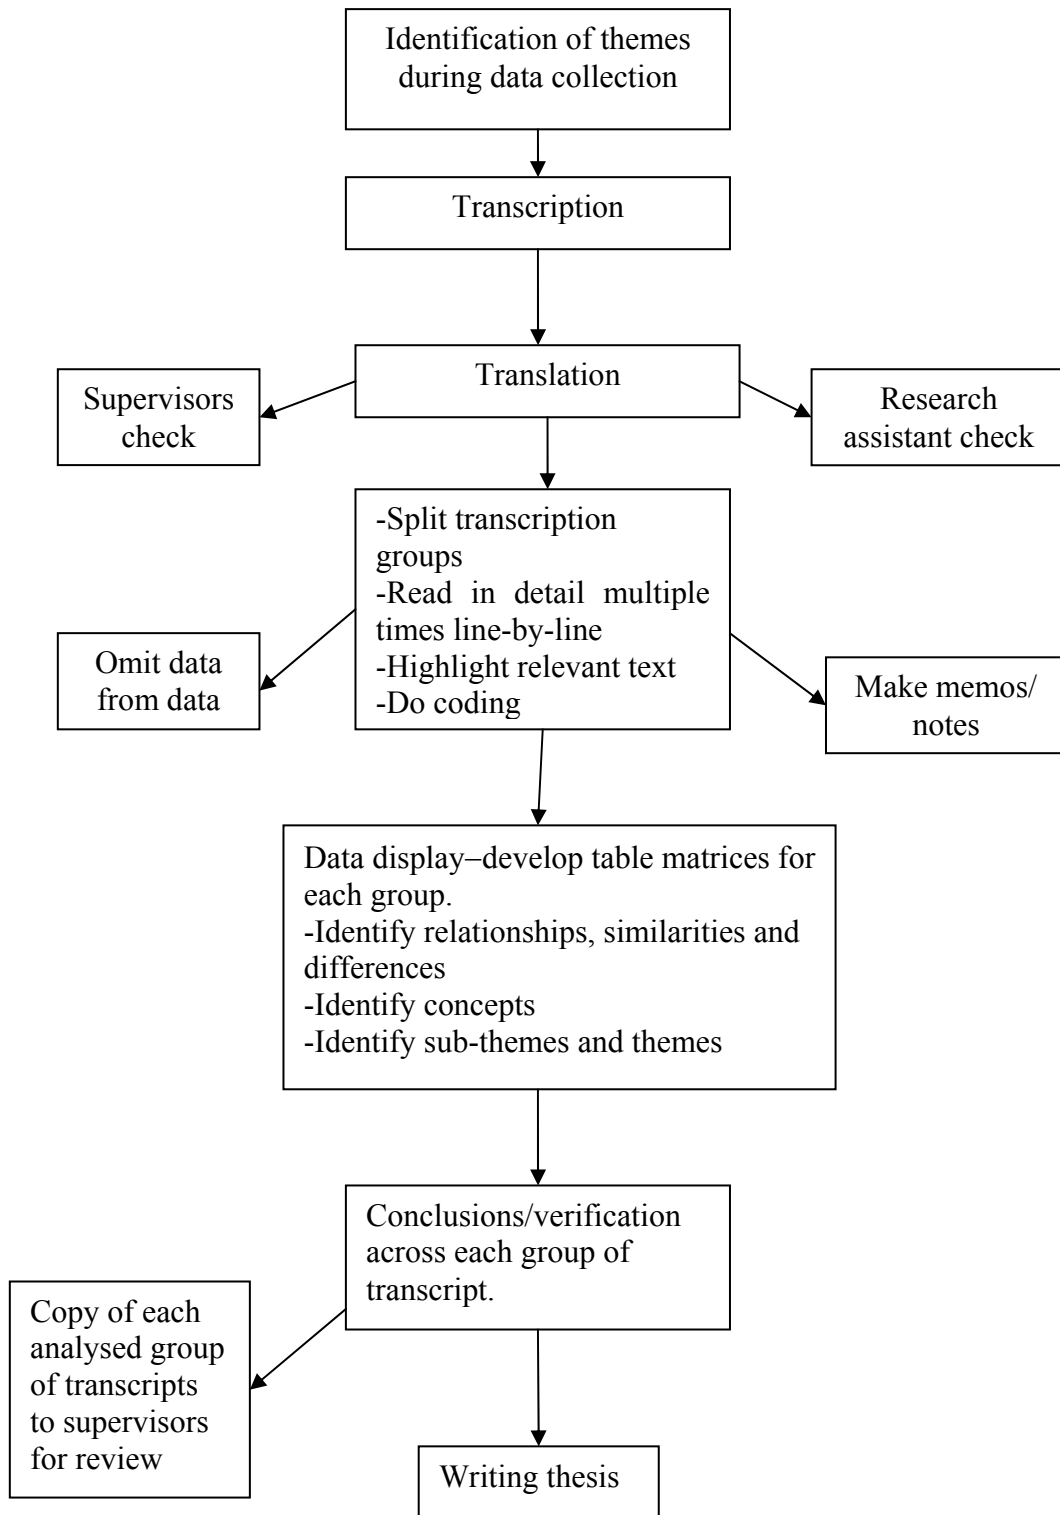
Identification of themes during data collection

Transcription

Translation

Supervisors check

Research assistant check

-Split transcription groups
-Read in detail multiple times line-by-line
-Highlight relevant text
-Do coding

Omit data from data

Make memos/ notes

Data display–develop table matrices for each group.
-Identify relationships, similarities and differences
-Identify concepts
-Identify sub-themes and themes

Conclusions/verification across each group of transcript.

Copy of each analysed group of transcripts to supervisors for review

Writing thesis